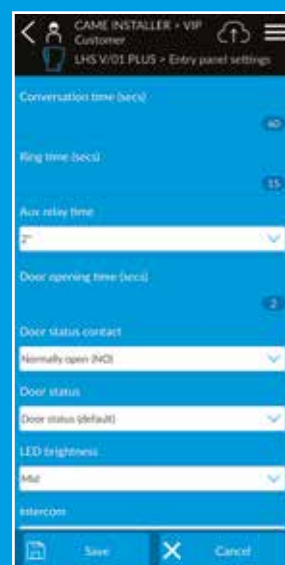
CAME INSTALLER - VIP
Customer
LHS V/01 PLUS > Entry panel settings

Conversation time (secs)
60

Ring time (secs)
15

Aux relay time
2"

Door opening time (secs)
2

Door status contact
Normally open (NO)

Door status
Door status (default)

LED brightness
Mid

Intercom

Save
Cancel